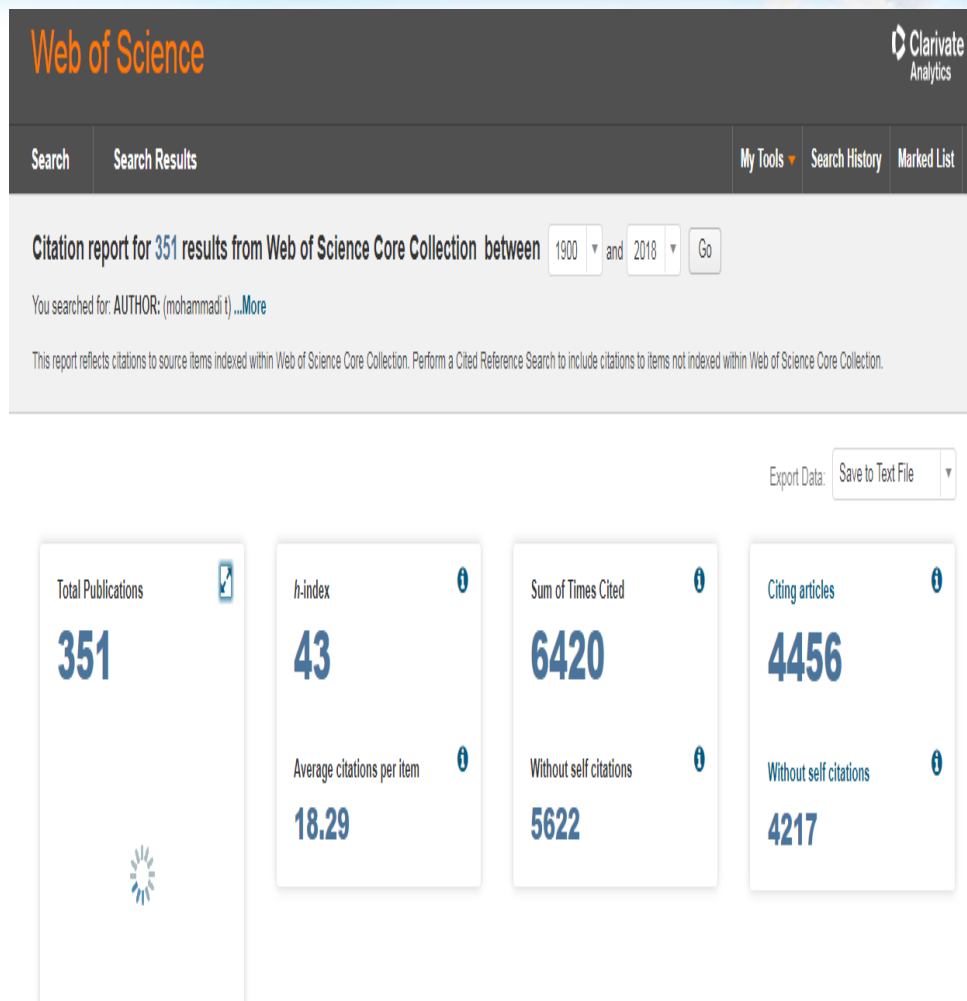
Web of Science

Clarivate Analytics

Search

Search Results

My Tools

Search History

Marked List

Citation report for 351 results from Web of Science Core Collection between 1900 and 2018 Go

You searched for: AUTHOR: (mohammadi t) ...More

This report reflects citations to source items indexed within Web of Science Core Collection. Perform a Cited Reference Search to include citations to items not indexed within Web of Science Core Collection.

Export Data: Save to Text File

Total Publications
351

h-index
43

Average citations per item
18.29

Sum of Times Cited
6420

Without self citations
5622

Citing articles
4456

Without self citations
4217